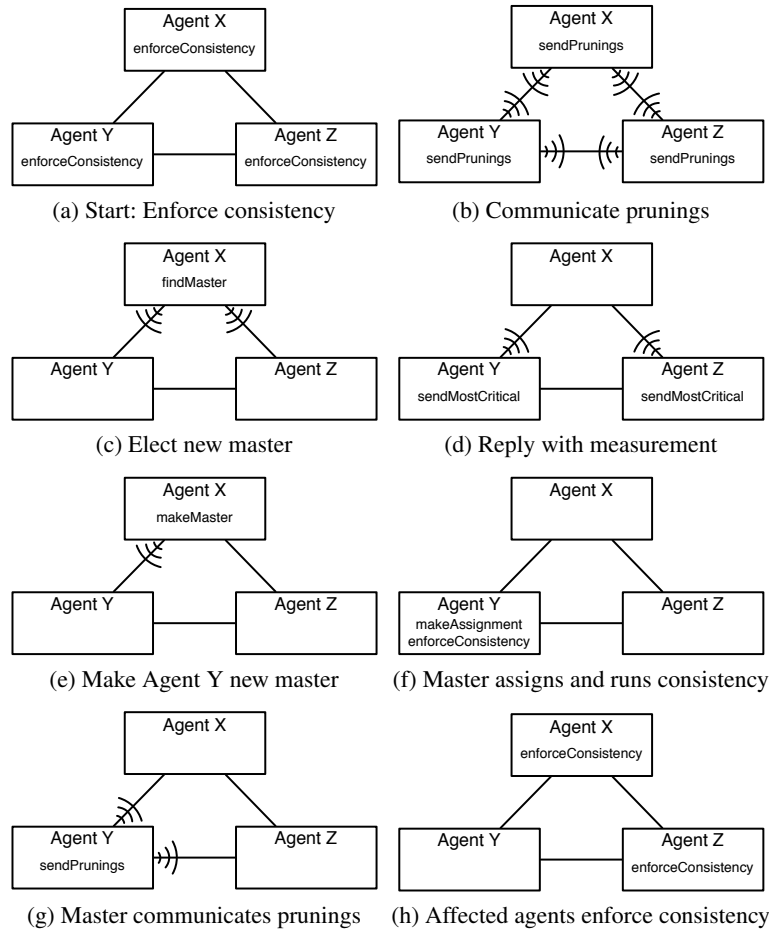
Agent X
enforceConsistency

Agent Y
enforceConsistency

Agent Z
enforceConsistency

(a) Start: Enforce consistency

Agent X
sendPrunings

Agent Y
sendPrunings

Agent Z
sendPrunings

(b) Communicate prunings

Agent X
findMaster

Agent Y

Agent Z

(c) Elect new master

Agent X

Agent Y
sendMostCritical

Agent Z
sendMostCritical

(d) Reply with measurement

Agent X
makeMaster

Agent Y

Agent Z

(e) Make Agent Y new master

Agent X

Agent Y
makeAssignment
enforceConsistency

Agent Z

(f) Master assigns and runs consistency

Agent X

Agent Y
sendPrunings

Agent Z

(g) Master communicates prunings

Agent X
enforceConsistency

Agent Y

Agent Z
enforceConsistency

(h) Affected agents enforce consistency